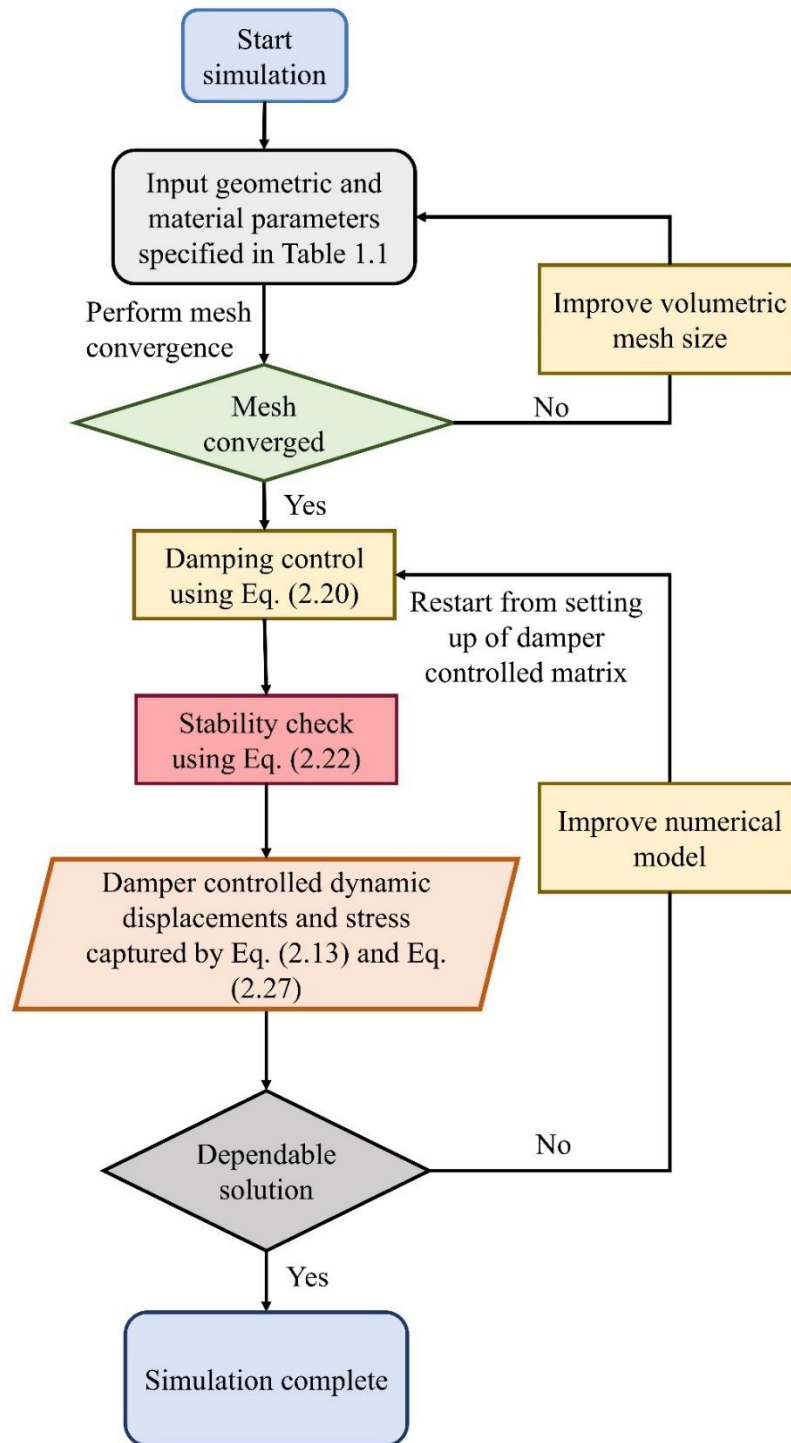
Start simulation

Input geometric and material parameters specified in Table 1.1

Improve volumetric mesh size

Perform mesh convergence

Mesh converged

No

Yes

Damping control using Eq. (2.20)

Restart from setting up of damper controlled matrix

Stability check using Eq. (2.22)

Improve numerical model

Damper controlled dynamic displacements and stress captured by Eq. (2.13) and Eq. (2.27)

Dependable solution

No

Yes

Simulation complete